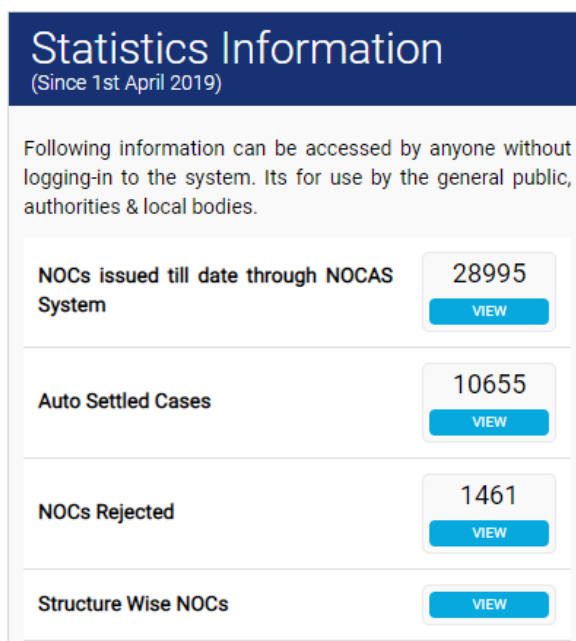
Statistics Information
(Since 1st April 2019)

Following information can be accessed by anyone without logging-in to the system. Its for use by the general public, authorities & local bodies.

NOCs issued till date through NOCAS System
28995
VIEW

Auto Settled Cases
10655
VIEW

NOCs Rejected
1461
VIEW

Structure Wise NOCs
VIEW